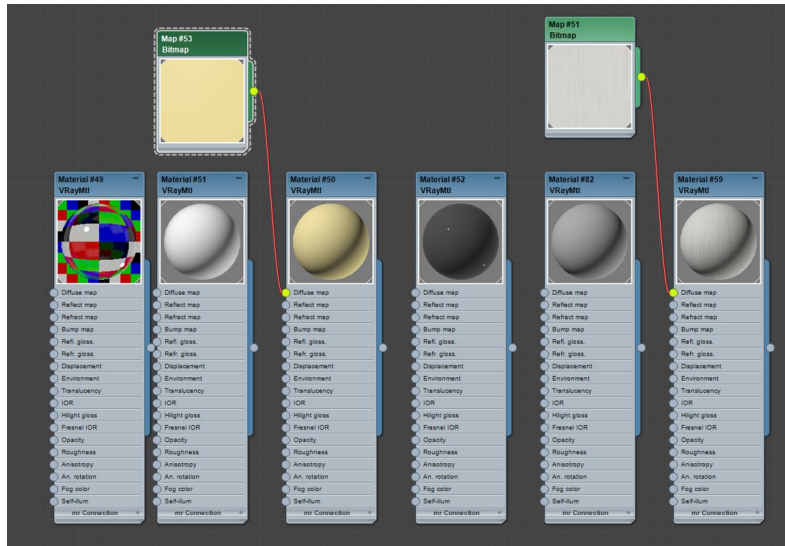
Map #53
Bitmap

Map #51
Bitmap

Material #49
VRayMtl
Diffuse map
Reflect map
Refract map
Bump map
Refl. gloss.
Refr. gloss.
Displacement
Environment
Translucency
IOR
Hilight gloss
Fresnel IOR
Opacity
Roughness
Anisotropy
An. rotation
Fog color
Self-illum
mr Connection

Material #51
VRayMtl
Diffuse map
Reflect map
Refract map
Bump map
Refl. gloss.
Refr. gloss.
Displacement
Environment
Translucency
IOR
Hilight gloss
Fresnel IOR
Opacity
Roughness
Anisotropy
An. rotation
Fog color
Self-illum
mr Connection

Material #50
VRayMtl
Diffuse map
Reflect map
Refract map
Bump map
Refl. gloss.
Refr. gloss.
Displacement
Environment
Translucency
IOR
Hilight gloss
Fresnel IOR
Opacity
Roughness
Anisotropy
An. rotation
Fog color
Self-illum
mr Connection

Material #52
VRayMtl
Diffuse map
Reflect map
Refract map
Bump map
Refl. gloss.
Refr. gloss.
Displacement
Environment
Translucency
IOR
Hilight gloss
Fresnel IOR
Opacity
Roughness
Anisotropy
An. rotation
Fog color
Self-illum
mr Connection

Material #82
VRayMtl
Diffuse map
Reflect map
Refract map
Bump map
Refl. gloss.
Refr. gloss.
Displacement
Environment
Translucency
IOR
Hilight gloss
Fresnel IOR
Opacity
Roughness
Anisotropy
An. rotation
Fog color
Self-illum
mr Connection

Material #59
VRayMtl
Diffuse map
Reflect map
Refract map
Bump map
Refl. gloss.
Refr. gloss.
Displacement
Environment
Translucency
IOR
Hilight gloss
Fresnel IOR
Opacity
Roughness
Anisotropy
An. rotation
Fog color
Self-illum
mr Connection